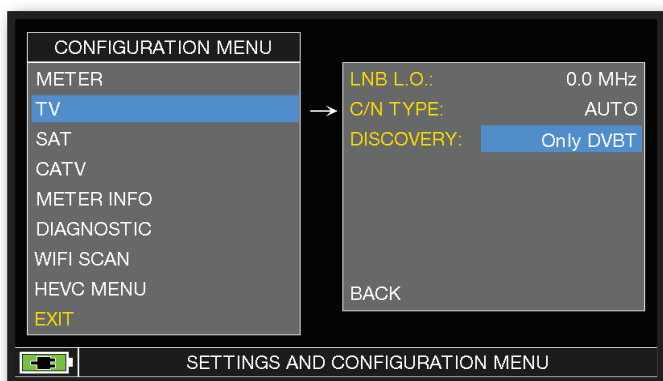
CONFIGURATION MENU
METER
TV
SAT
CATV
METER INFO
DIAGNOSTIC
WIFI SCAN
HEVC MENU
EXIT

| | |
|---|---|
| LNB L.O.: | 0.0 MHz |
| C/N TYPE: | AUTO |
| DISCOVERY: | Only DVBT |

BACK

SETTINGS AND CONFIGURATION MENU